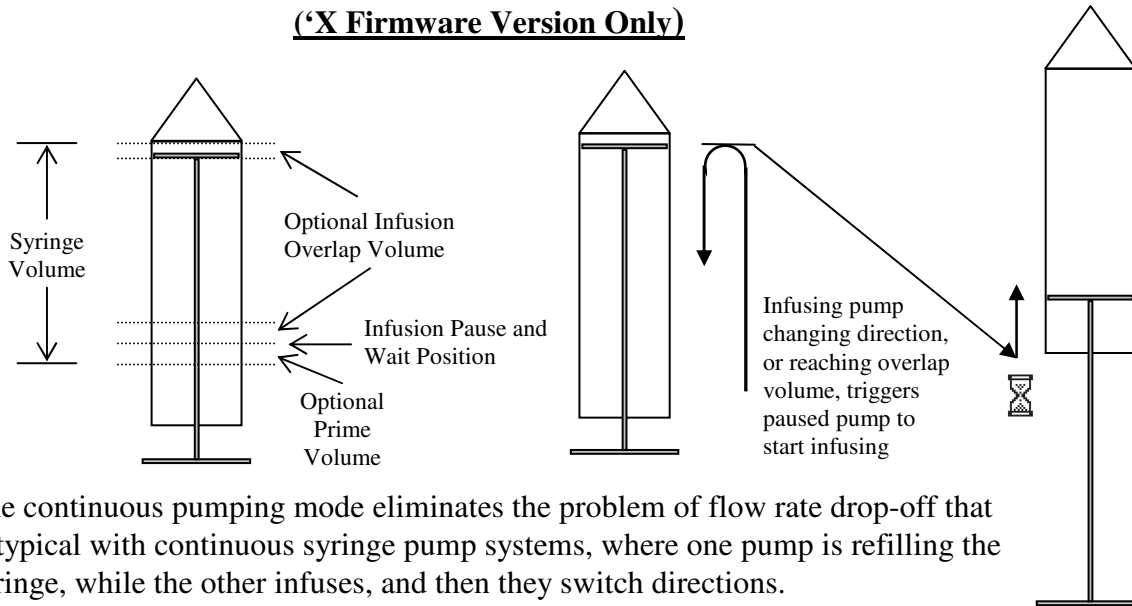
('X Firmware Version Only)

Syringe Volume

Optional Infusion Overlap Volume

Infusion Pause and Wait Position

Optional Prime Volume

Infusing pump changing direction, or reaching overlap volume, triggers paused pump to start infusing

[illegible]e continuous pumping mode eliminates the problem of flow rate drop-off that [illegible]typical with continuous syringe pump systems, where one pump is refilling the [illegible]ringe, while the other infuses, and then they switch directions.